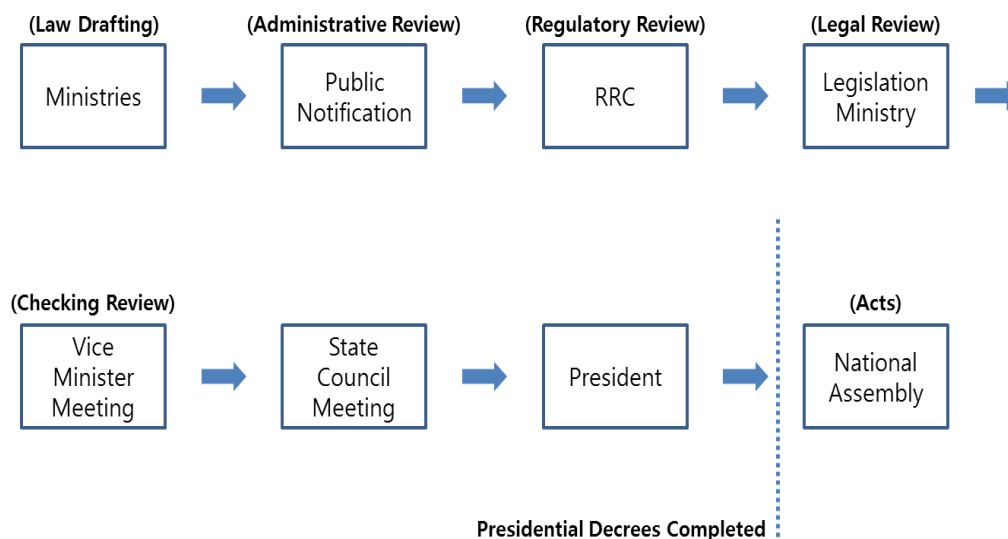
(Law Drafting)
Ministries

(Administrative Review)
Public Notification

(Regulatory Review)
RRC

(Legal Review)
Legislation Ministry

(Checking Review)
Vice Minister Meeting

State Council Meeting

President

(Acts)
National Assembly

Presidential Decrees Completed